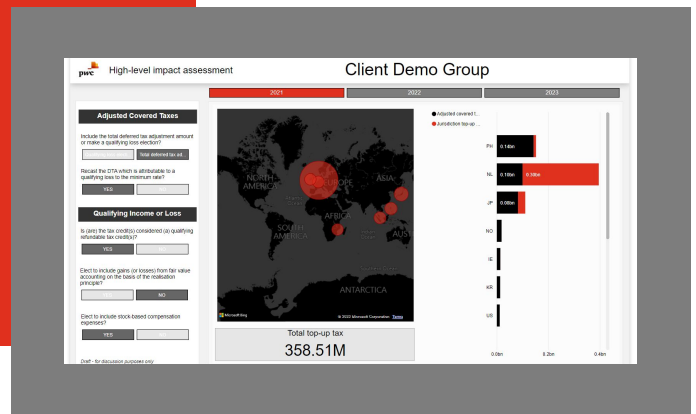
pwc High-level impact assessment

Client Demo Group

2021 2022 2023

Adjusted Covered Taxes

Include the total deferred tax adjustment amount or make a qualifying loss election?

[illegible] Total deferred tax ad...

Recast the DTA which is attributable to a qualifying loss to the minimum rate?

YES

Qualifying Income or Loss

Is (are) the tax credit(s) considered (a) qualifying refundable tax credit(s)?

YES NO

Elect to include gains (or losses) from fair value accounting on the basis of the realisation principle?

YES NO

Elect to include stock-based compensation expenses?

YES NO

Draft - for discussion purposes only

NORTH AMERICA EUROPE ASIA AFRICA SOUTH AMERICA AUS ANTARCTICA

Microsoft Bing © 2022 Microsoft Corporation Terms

Total top-up tax

358.51M

Adjusted covered t...
Jurisdictional top-up ...

FR 0.14bn
NL 0.16bn 0.16bn
JP 0.08bn
NO
IE
KR
US

0.0bn 0.2bn 0.4bn